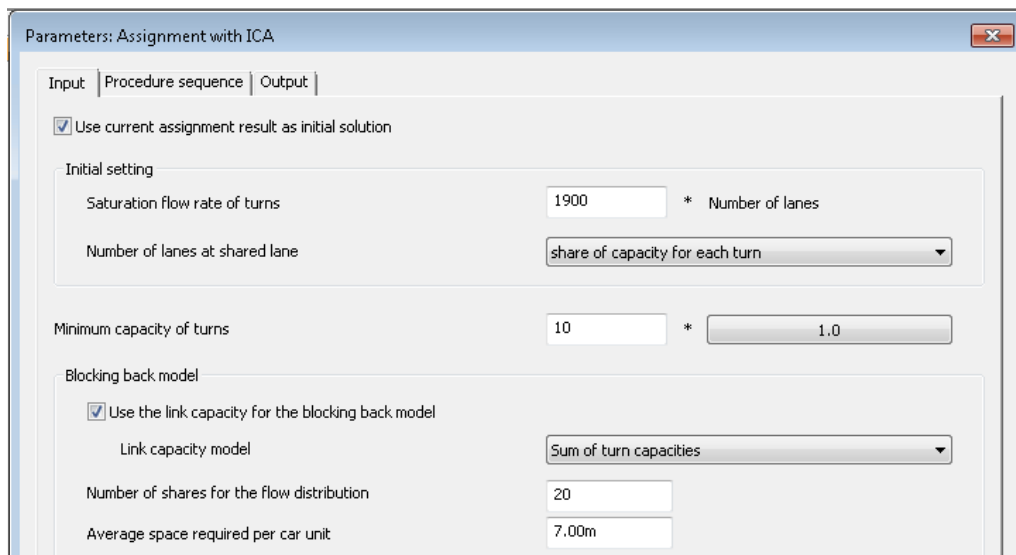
Parameters: Assignment with ICA

Input | Procedure sequence | Output

Use current assignment result as initial solution

Initial setting

Saturation flow rate of turns 1900 * Number of lanes

Number of lanes at shared lane share of capacity for each turn

Minimum capacity of turns 10 * 1.0

Blocking back model

Use the link capacity for the blocking back model

Link capacity model Sum of turn capacities

Number of shares for the flow distribution 20

Average space required per car unit 7.00m